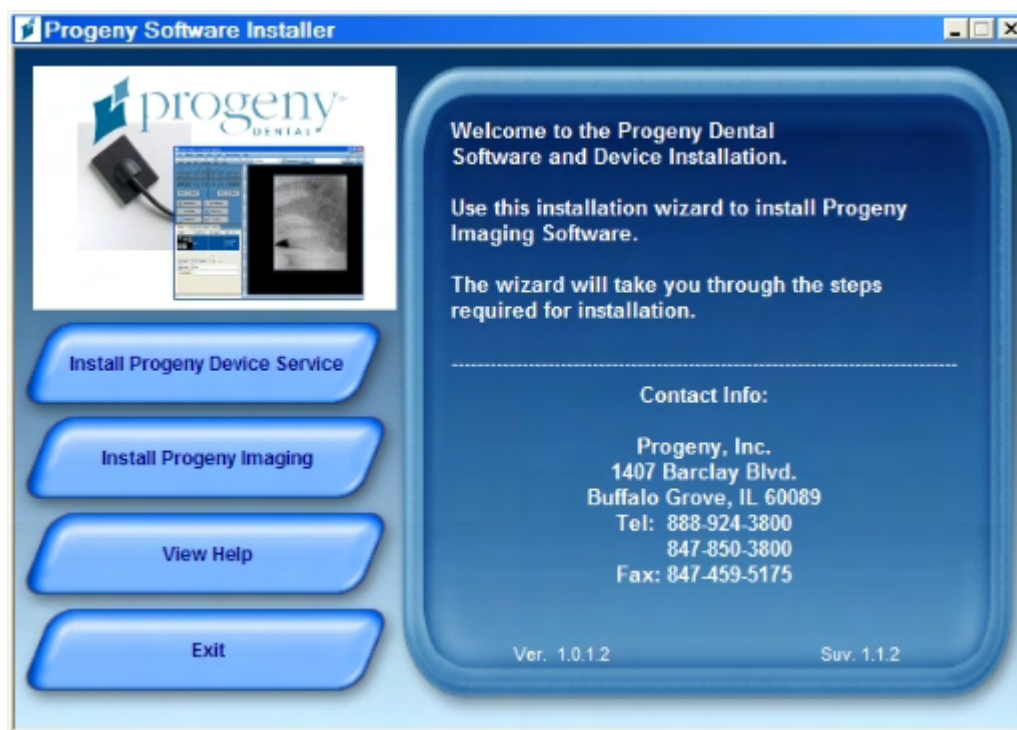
Progeny Software Installer

progeny
DENTAL

Install Progeny Device Service

Install Progeny Imaging

View Help

Exit

Welcome to the Progeny Dental Software and Device Installation.

Use this installation wizard to install Progeny Imaging Software.

The wizard will take you through the steps required for installation.

Contact Info:

Progeny, Inc.
1407 Barclay Blvd.
Buffalo Grove, IL 60089
Tel: 888-924-3800
847-850-3800
Fax: 847-459-5175

Ver. 1.0.1.2

Suv. 1.1.2